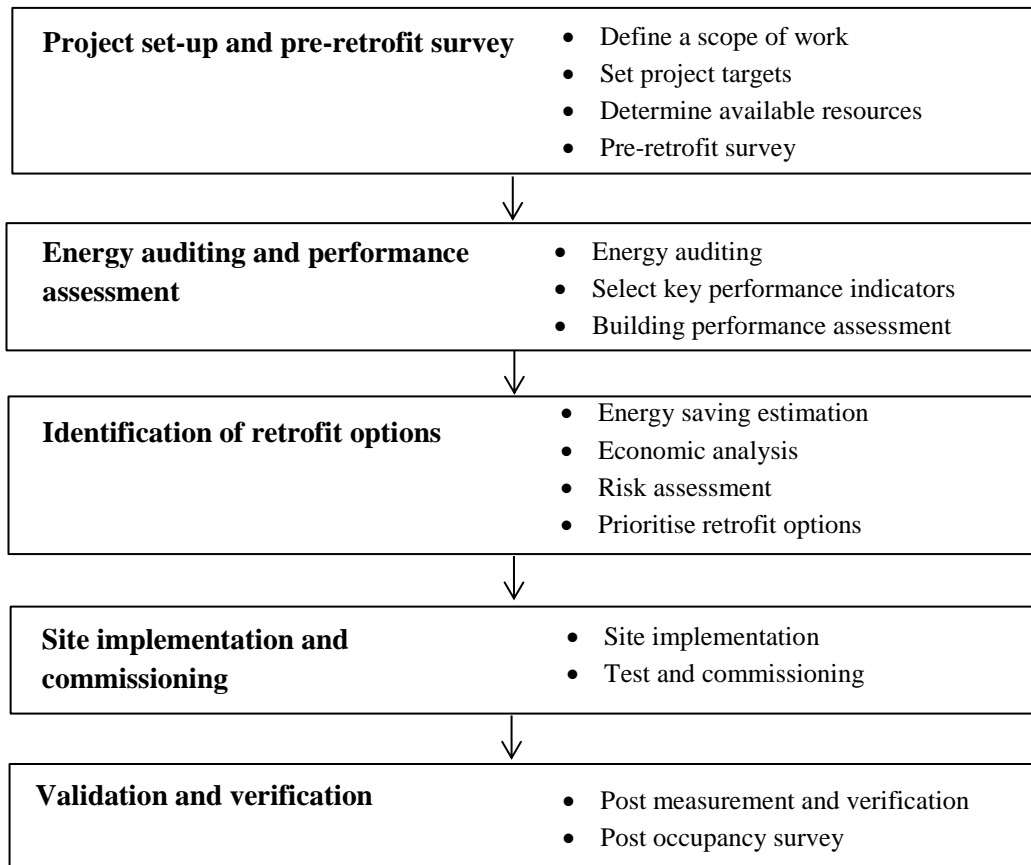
**Project set-up and pre-retrofit survey**
- Define a scope of work
- Set project targets
- Determine available resources
- Pre-retrofit survey

**Energy auditing and performance assessment**
- Energy auditing
- Select key performance indicators
- Building performance assessment

**Identification of retrofit options**
- Energy saving estimation
- Economic analysis
- Risk assessment
- Prioritise retrofit options

**Site implementation and commissioning**
- Site implementation
- Test and commissioning

**Validation and verification**
- Post measurement and verification
- Post occupancy survey